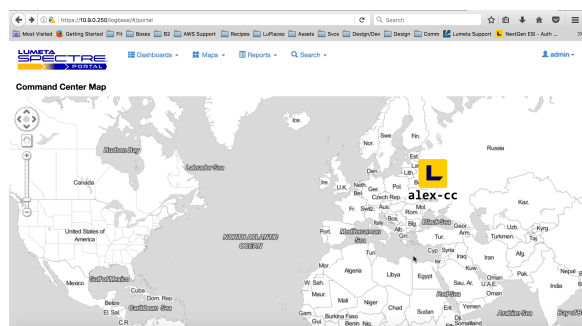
https://10.9.0.250/logbase/#/portal
Search
Most Visited Getting Started Fit Boxes B2 AWS Support Recipes LuPlaces Assets Svcs Design/Dev Design Comm Lumeta Support NextGen ESI - Auth ...
LUMETA SPECTRE PORTAL
Dashboards Maps Reports Search
admin
Command Center Map
Hudson Bay
Labrador Sea
Canada
United States of America
Gulf of Mexico
Mexico
Cuba
Dom. Rep.
Belize
Caribbean Sea
El Sal.
C.R.
NORTH ATLANTIC OCEAN
Ice.
Nor.
Swe.
Fin.
Russia
Est.
L
alex-cc
U.K.
Neth.
Ger.
Pol.
Bel.
Czech Rep.
Fr.
Switz.
Aus.
Rom.
Mol.
Port.
Sp.
Italy
Alb.
Bul.
Black Sea
Gr.
Tur.
Geor.
Arm.
Kaz.
Uzb.
Kyrg.
Turkmen.
Taj.
Mediterranean Sea
Tun.
Cyp.
Syria
Iraq
Iran
Afg.
Morocco
Algeria
Libya
Egypt
Pak.
Nepal
W. Sah.
Maur.
Mali
Niger
Chad
Sudan
Red Sea
Sau. Ar.
U.A.E.
Oman
Yemen
Eri.
Somaliland
Arabian Sea
India
Gam.
Burkina Faso
Benin
Nig.
Bay of B